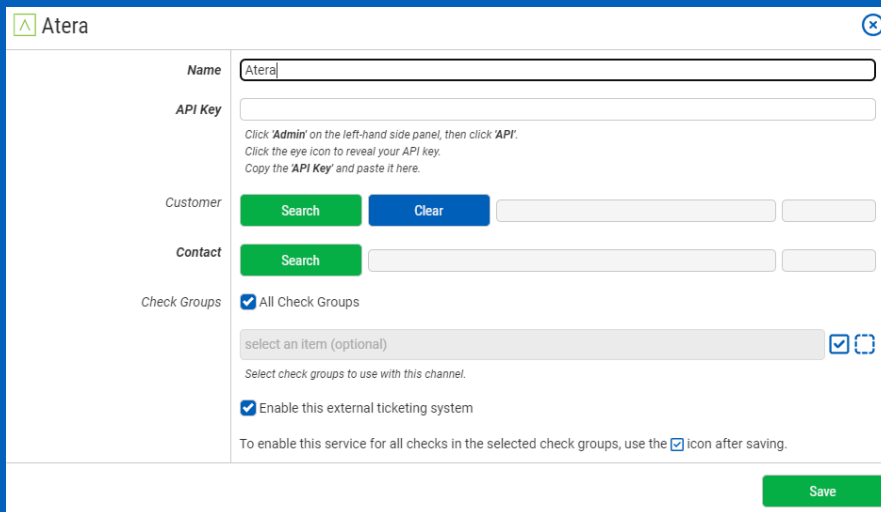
Atera

Name
Atera

API Key

Click 'Admin' on the left-hand side panel, then click 'API'.
Click the eye icon to reveal your API key.
Copy the 'API Key' and paste it here.

Customer
Search
Clear

Contact
Search

Check Groups
All Check Groups

select an item (optional)

Select check groups to use with this channel.

Enable this external ticketing system

To enable this service for all checks in the selected check groups, use the icon after saving.

Save